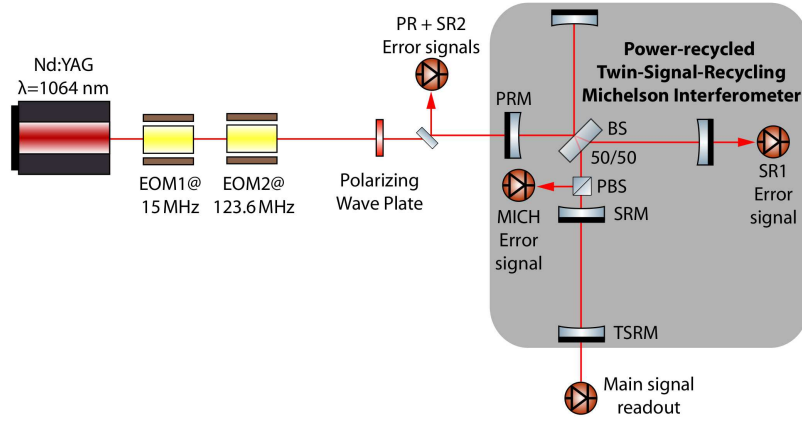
Nd:YAG
λ=1064 nm

EOM1@
15 MHz

EOM2@
123.6 MHz

Polarizing
Wave Plate

PR + SR2
Error signals

Power-recycled
Twin-Signal-Recycling
Michelson Interferometer

PRM

BS
50/50

SR1
Error
signal

PBS

MICH
Error
signal

SRM

TSRM

Main signal
readout